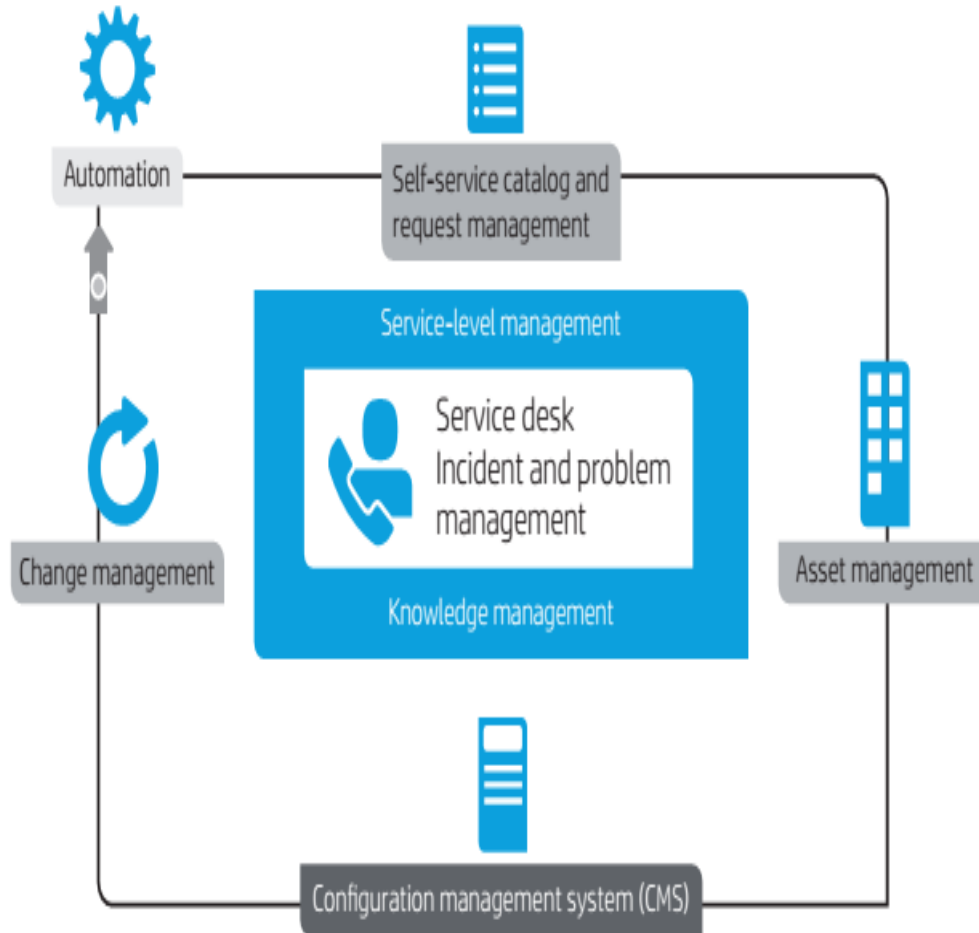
Automation

Self-service catalog and request management

Service-level management

Service desk
Incident and problem management

Knowledge management

Change management

Asset management

Configuration management system (CMS)